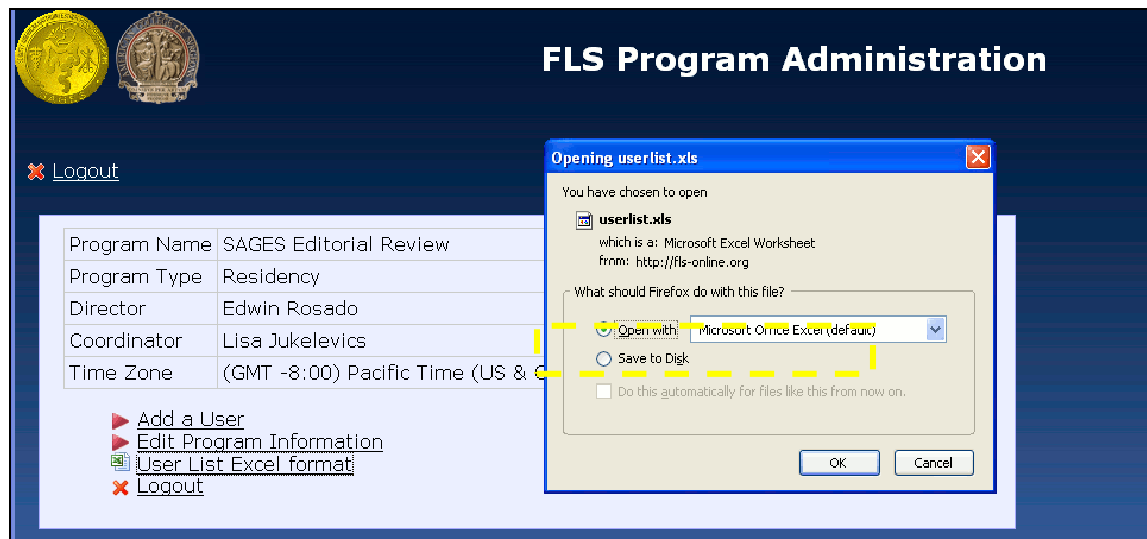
FLS Program Administration

Logout

| Program Name | SAGES Editorial Review |
|---|---|
| Program Type | Residency |
| Director | Edwin Rosado |
| Coordinator | Lisa Jukelevics |
| Time Zone | (GMT -8:00) Pacific Time (US & C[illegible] |

Add a User
Edit Program Information
User List Excel format
Logout

Opening userlist.xls

You have chosen to open

userlist.xls
which is a: Microsoft Excel Worksheet
from: http://fls-online.org

What should Firefox do with this file?

Open with Microsoft Office Excel (default)

Save to Disk

Do this automatically for files like this from now on.

OK Cancel